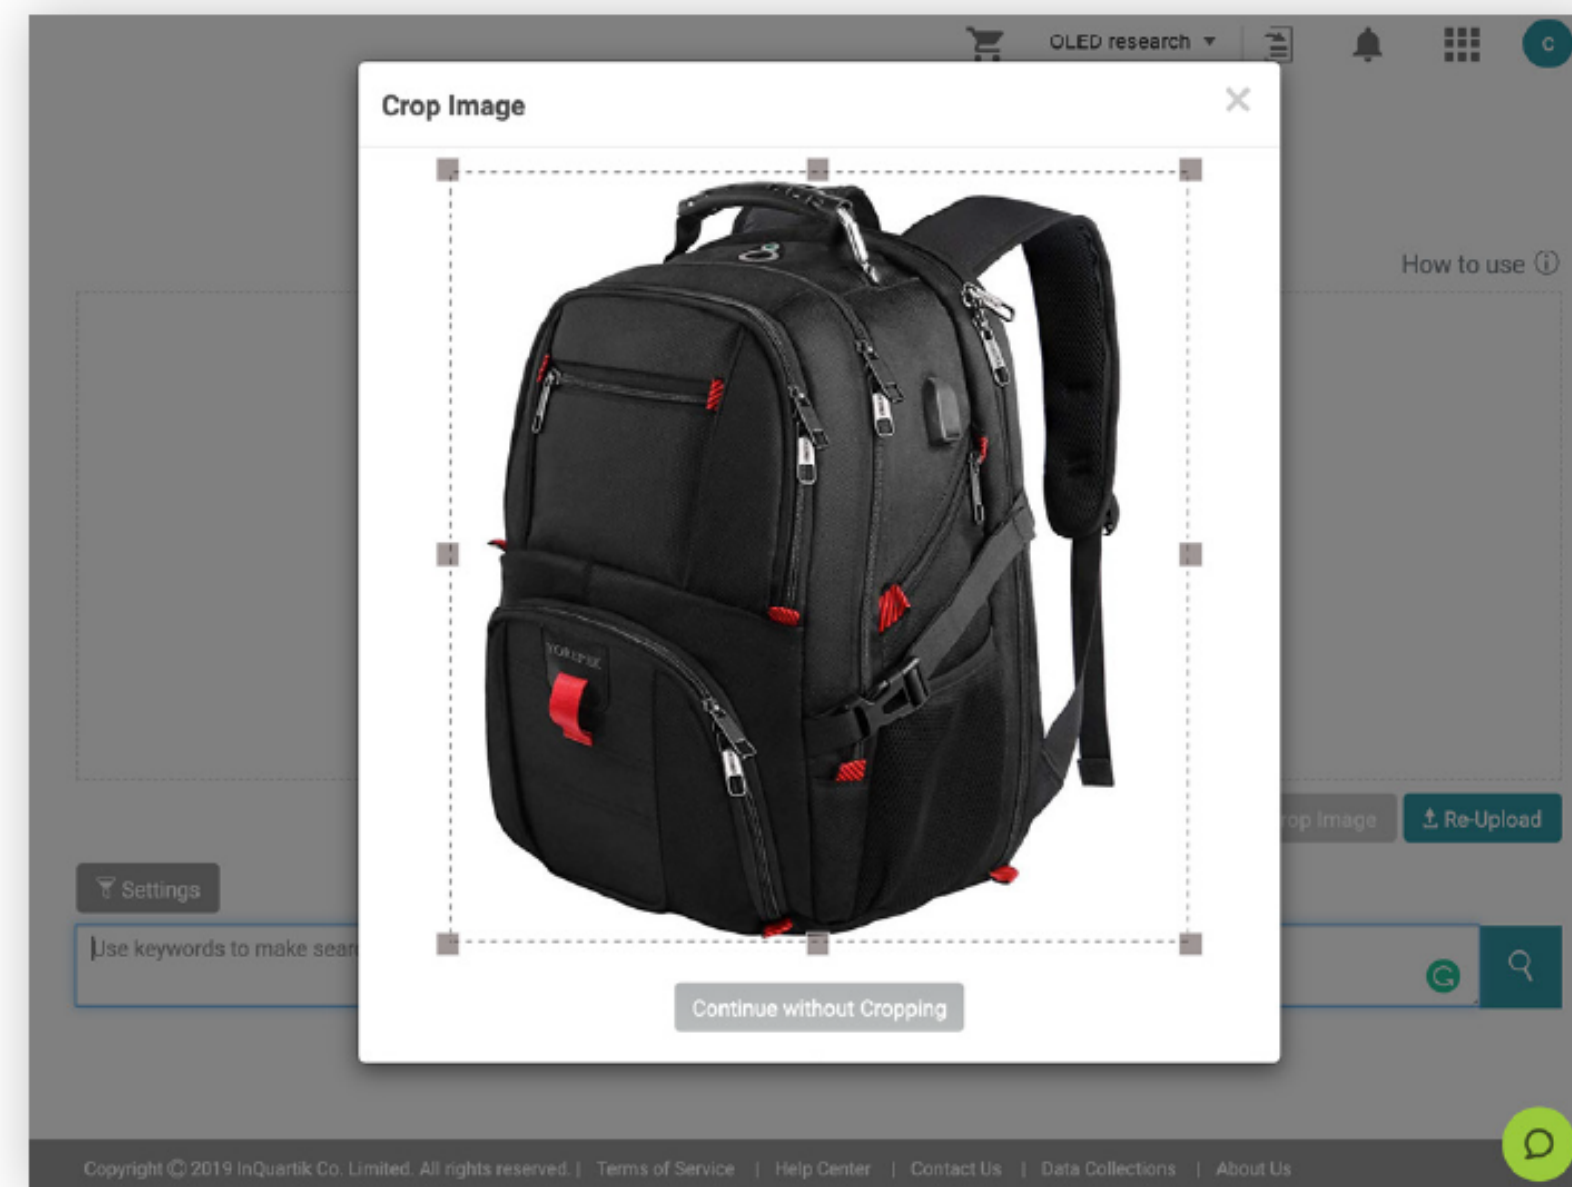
OLED research ▾

C

Crop Image

×

YOREPEK

Continue without Cropping

How to use ⓘ

op Image

Re-Upload

Settings

Use keywords to make sear

Copyright © 2019 InQuartik Co. Limited. All rights reserved. | Terms of Service | Help Center | Contact Us | Data Collections | About Us